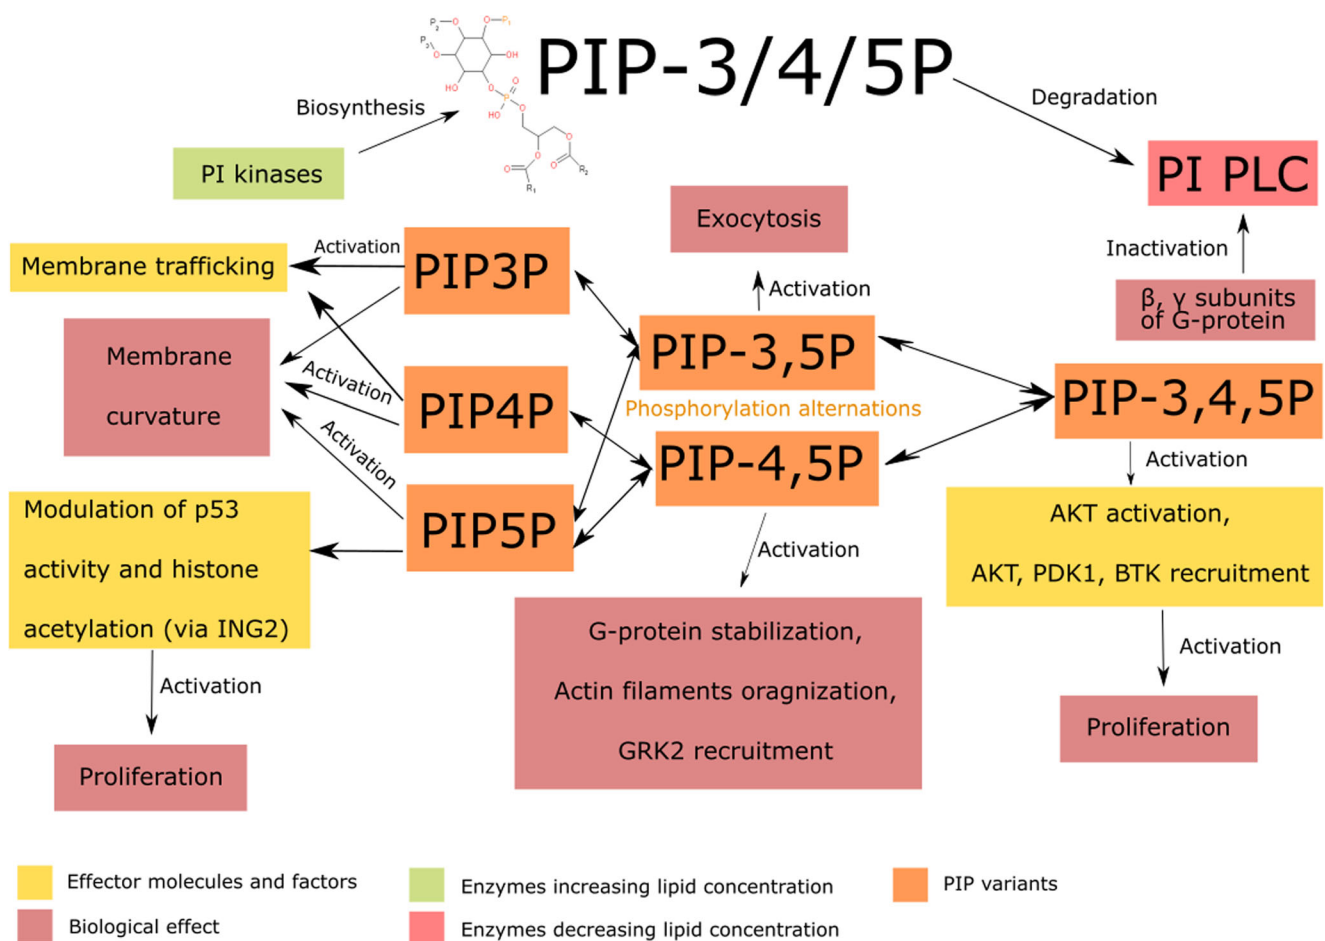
PIP-3/4/5P

$P_2$ $P_1$ $P_3$ OH HO HO P O O O O O $R_1$ $R_2$

Biosynthesis

PI kinases

Degradation

PI PLC

Exocytosis

Inactivation

Activation

Membrane trafficking

PIP3P

Activation

β, γ subunits of G-protein

Membrane curvature

Activation

PIP-3,5P

PIP4P

Phosphorylation alternations

PIP-3,4,5P

Activation

PIP-4,5P

Activation

Modulation of p53 activity and histone acetylation (via ING2)

PIP5P

AKT activation, AKT, PDK1, BTK recruitment

Activation

Activation

G-protein stabilization, Actin filaments oragnization, GRK2 recruitment

Activation

Proliferation

Proliferation

Effector molecules and factors

Enzymes increasing lipid concentration

PIP variants

Biological effect

Enzymes decreasing lipid concentration